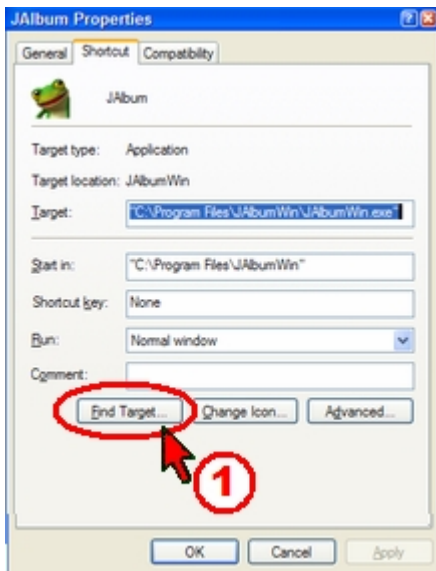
JAlbum Properties

General | Shortcut | Compatibility

JAlbum

Target type: Application

Target location: JAlbumWin

Target: "C:\Program Files\JAlbumWin\JAlbumWin.exe"

Start in: "C:\Program Files\JAlbumWin"

Shortcut key: None

Run: Normal window

Comment:

Find Target... | Change Icon... | Advanced...

1

OK | Cancel | Apply